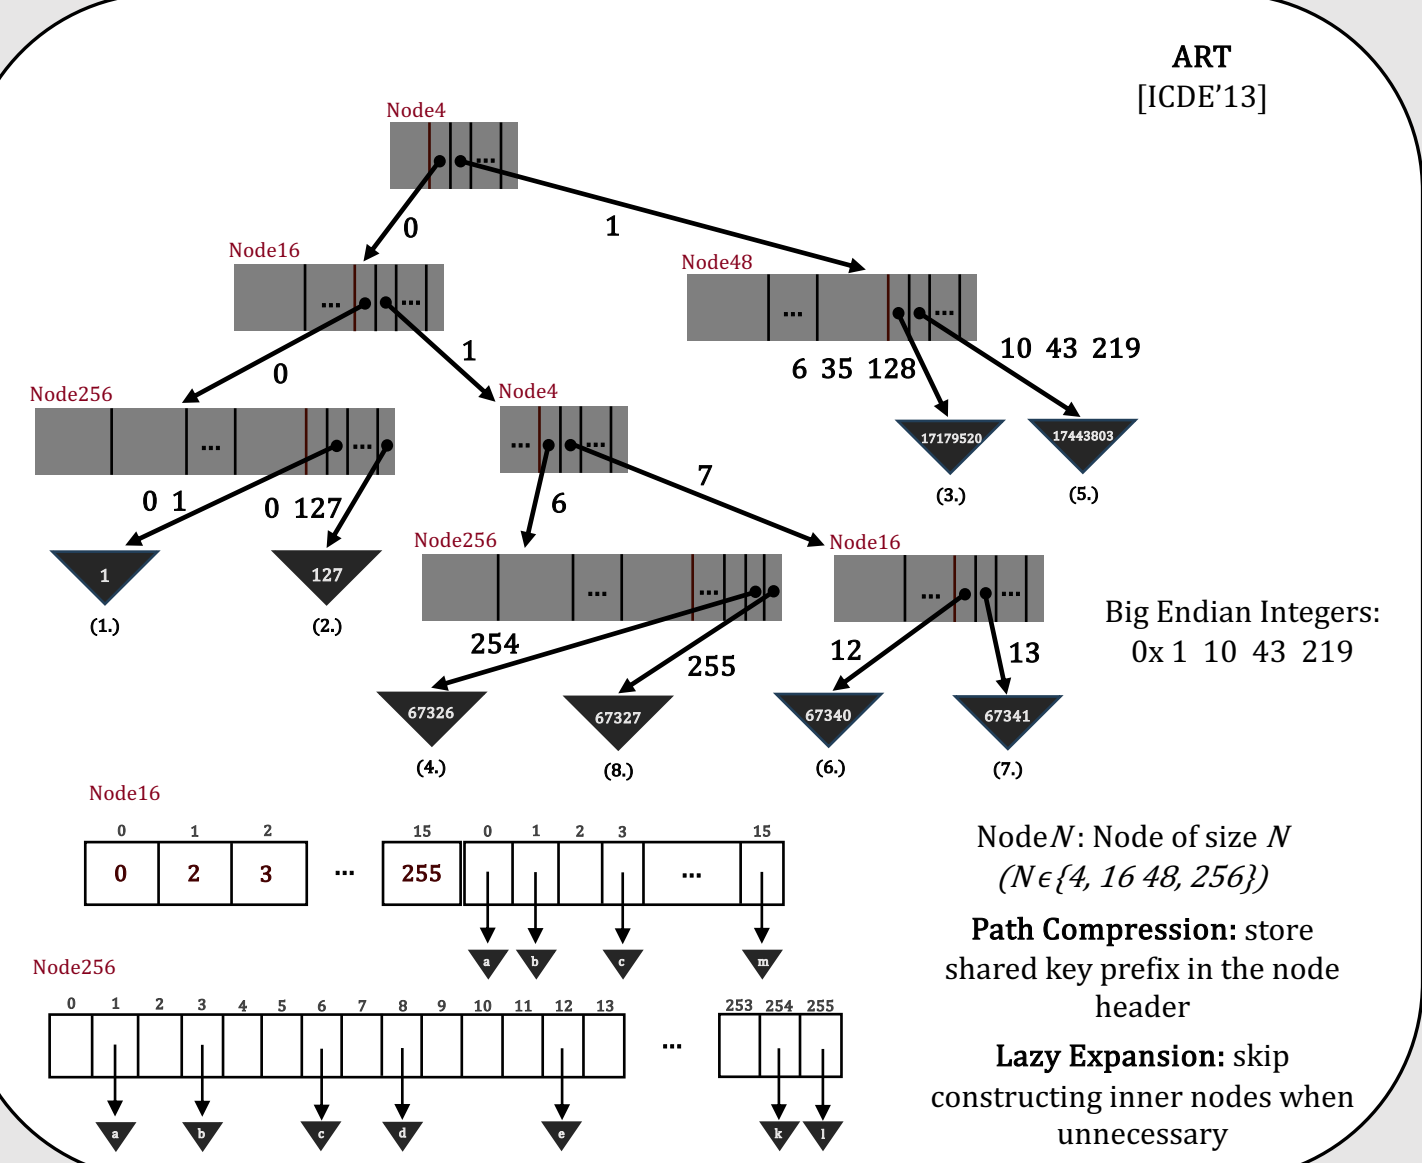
ART
[ICDE'13]

Node4
...
0
1
Node16
...
...
Node48
...
...
0
1
Node256
...
...
Node4
...
...
6 35 128
10 43 219
17179520
17443803
(3.)
(5.)
0 1
0 127
6
7
1
127
(1.)
(2.)
Node256
...
...
Node16
...
...
254
255
12
13
67326
67327
67340
67341
(4.)
(8.)
(6.)
(7.)

Big Endian Integers:
0x 1 10 43 219

Node16

| 0 | 1 | 2 | | 15 |
|---|---|---|---|---|
| 0 | 2 | 3 | ... | 255 |

| 0 | 1 | 2 | 3 | | 15 |
|---|---|---|---|---|---|
| | | | | ... | |

a b c m

Node256

| 0 | 1 | 2 | 3 | 4 | 5 | 6 | 7 | 8 | 9 | 10 | 11 | 12 | 13 | | 253 | 254 | 255 |
|---|---|---|---|---|---|---|---|---|---|---|---|---|---|---|---|---|---|
| | | | | | | | | | | | | | | ... | | | |

a b c d e k l

Node$N$: Node of size $N$
$(N \epsilon \{4, 16\ 48, 256\})$

Path Compression: store shared key prefix in the node header

Lazy Expansion: skip constructing inner nodes when unnecessary